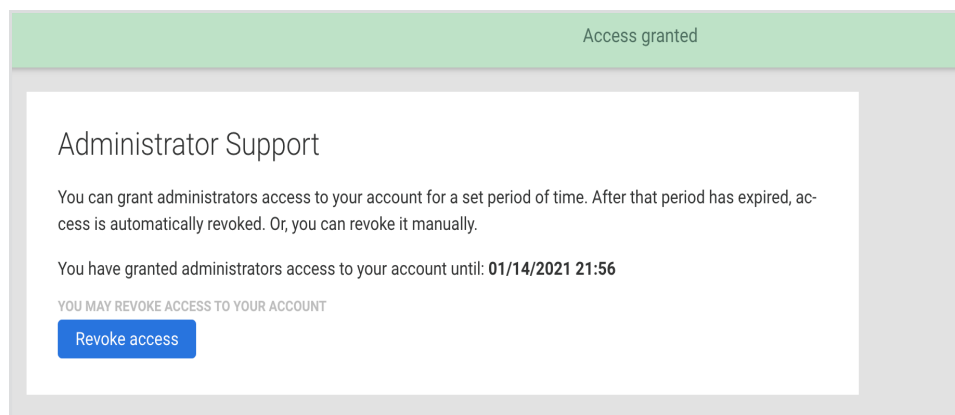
Access granted

Administrator Support

You can grant administrators access to your account for a set period of time. After that period has expired, access is automatically revoked. Or, you can revoke it manually.

You have granted administrators access to your account until: **01/14/2021 21:56**

YOU MAY REVOKE ACCESS TO YOUR ACCOUNT

Revoke access